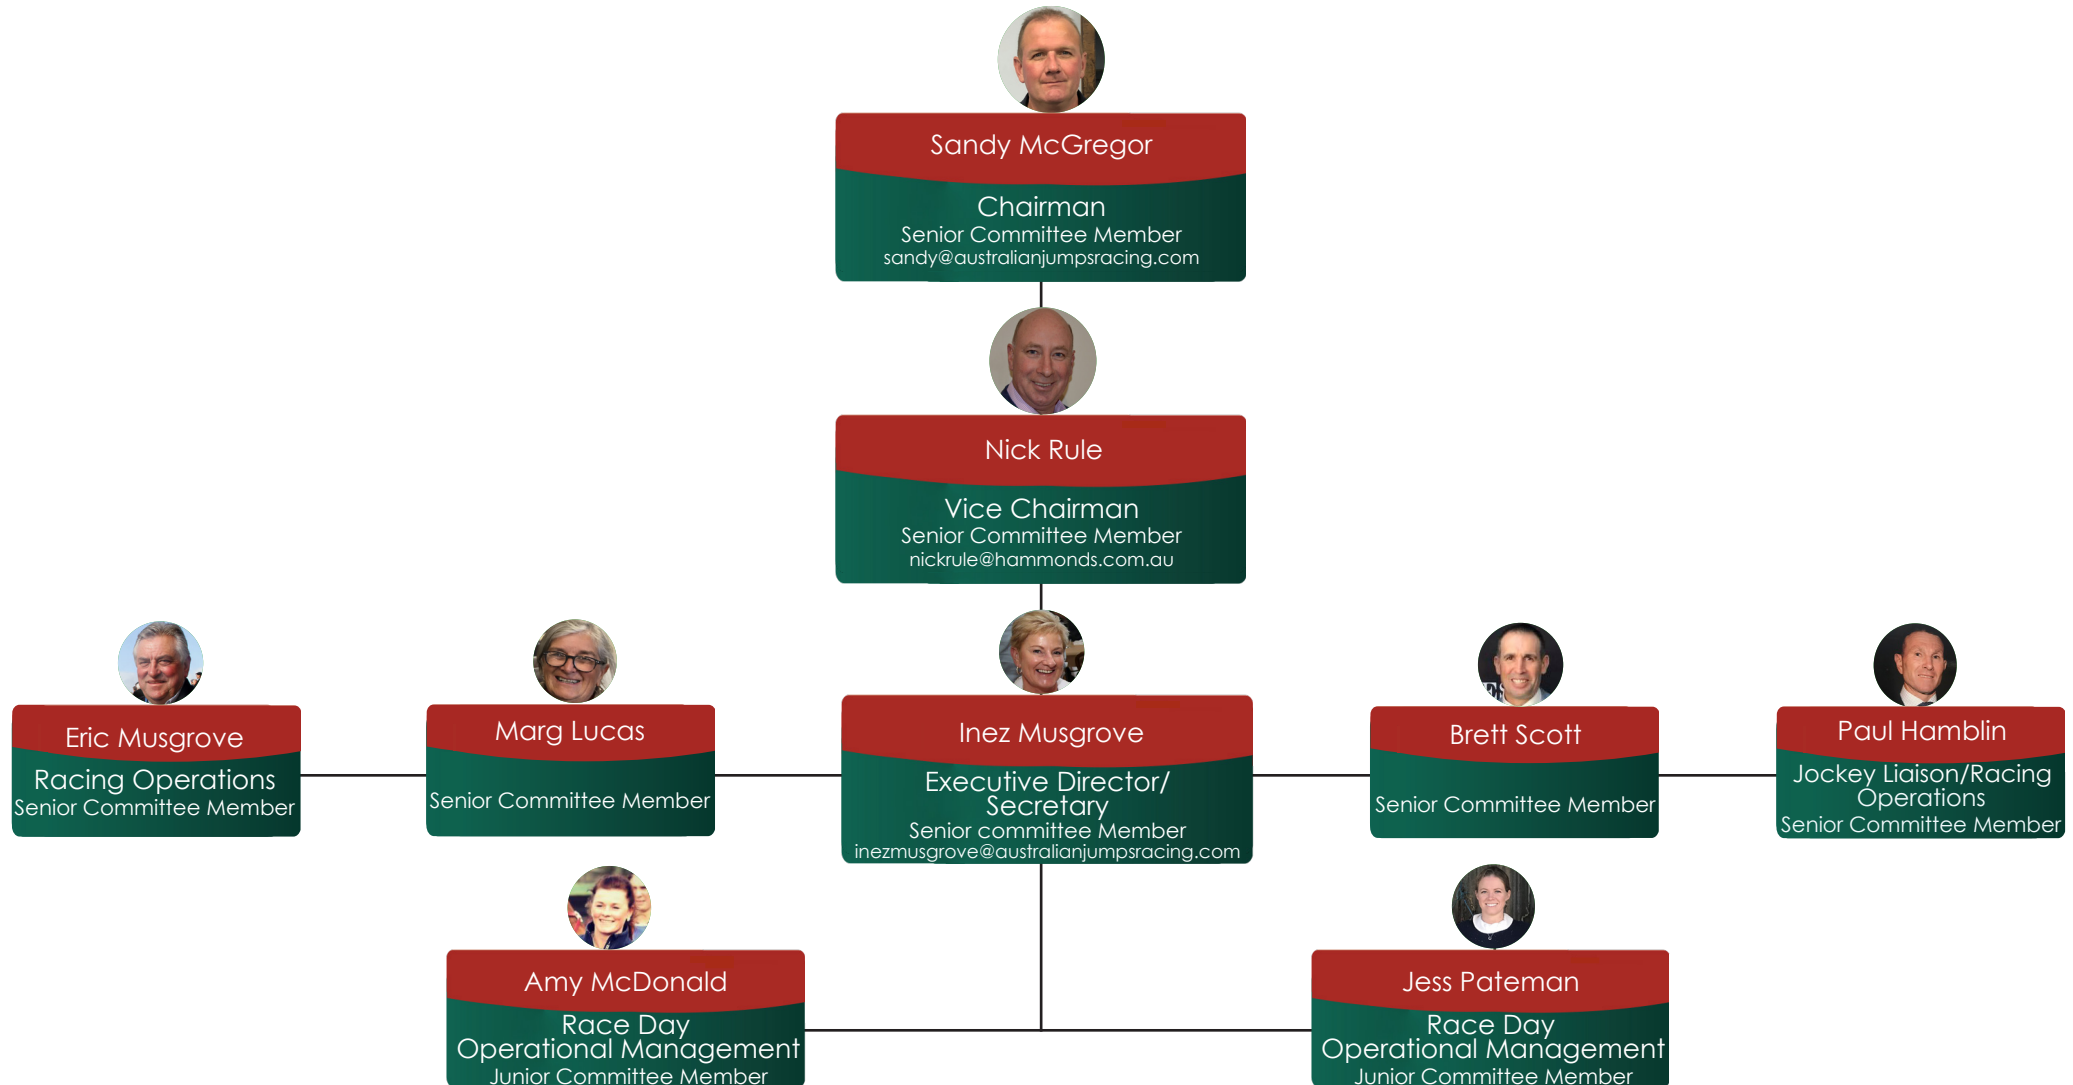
Sandy McGregor
Chairman
Senior Committee Member
sandy@australianjumpsracing.com

Nick Rule
Vice Chairman
Senior Committee Member
nickrule@hammonds.com.au

Eric Musgrove
Racing Operations
Senior Committee Member

Marg Lucas
Senior Committee Member

Inez Musgrove
Executive Director/ Secretary
Senior committee Member
inezmusgrove@australianjumpsracing.com

Brett Scott
Senior Committee Member

Paul Hamblin
Jockey Liaison/Racing Operations
Senior Committee Member

Amy McDonald
Race Day Operational Management
Junior Committee Member

Jess Pateman
Race Day Operational Management
Junior Committee Member